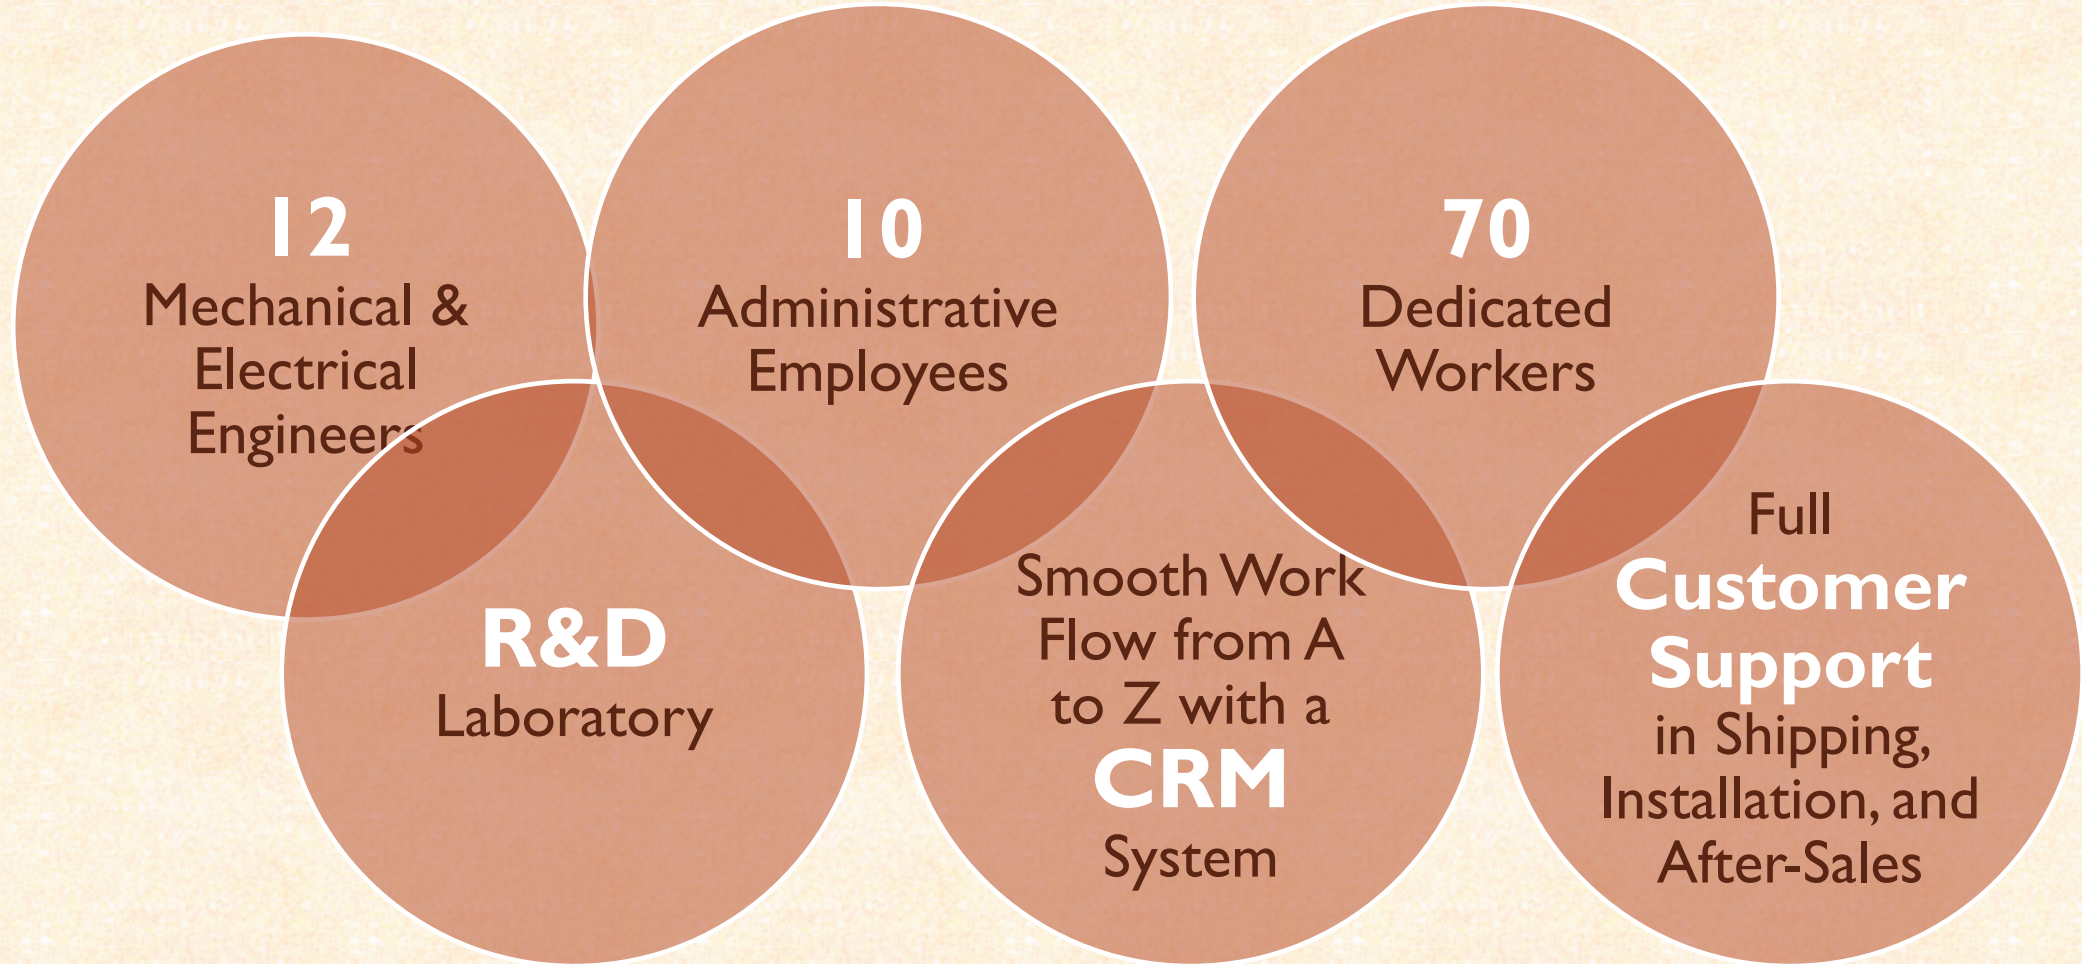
12
Mechanical & Electrical Engineers

10
Administrative Employees

70
Dedicated Workers

R&D
Laboratory

Smooth Work Flow from A to Z with a
CRM
System

Full
Customer Support
in Shipping, Installation, and After-Sales